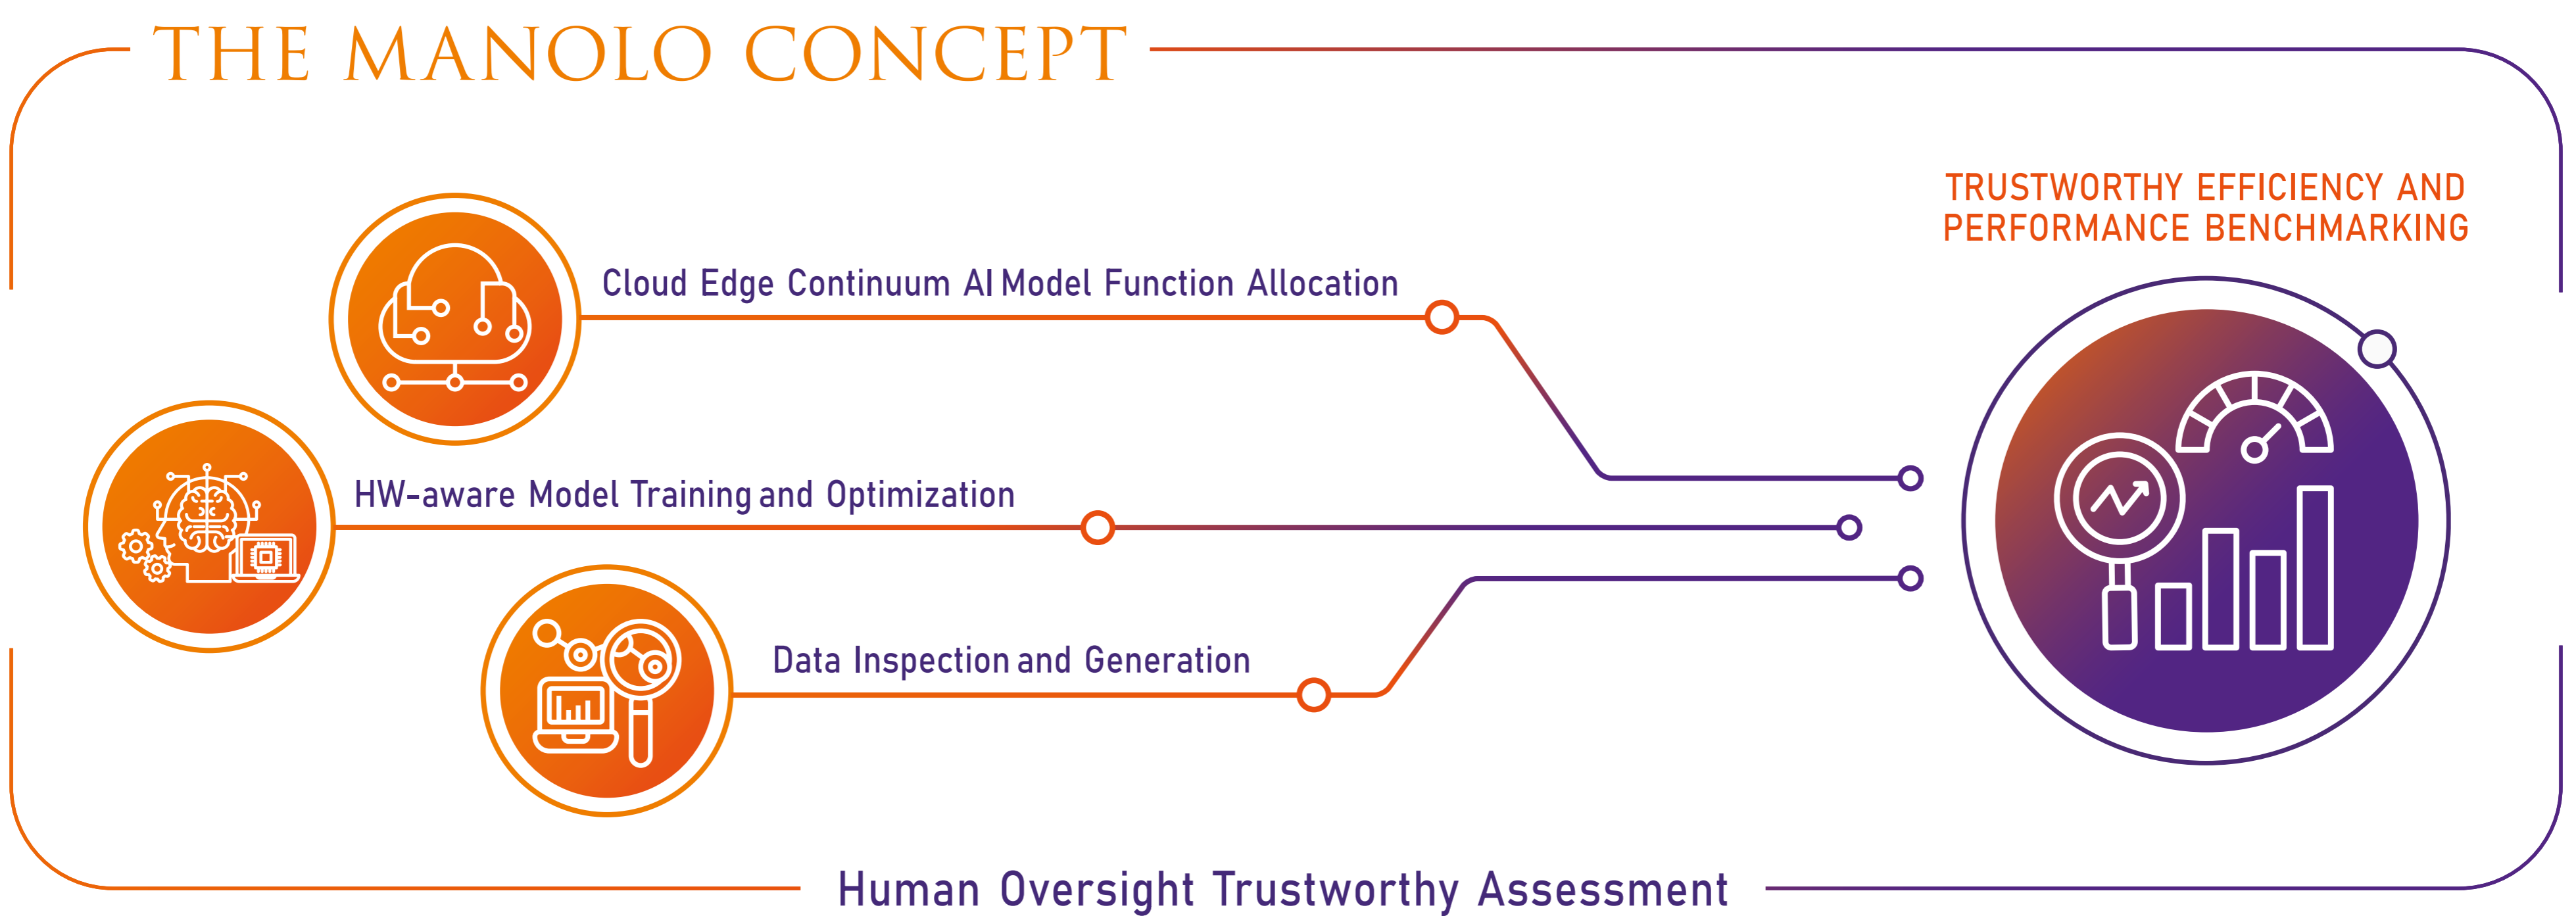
THE MANOLO CONCEPT

TRUSTWORTHY EFFICIENCY AND PERFORMANCE BENCHMARKING

Cloud Edge Continuum AI Model Function Allocation

HW-aware Model Training and Optimization

Data Inspection and Generation

Human Oversight Trustworthy Assessment